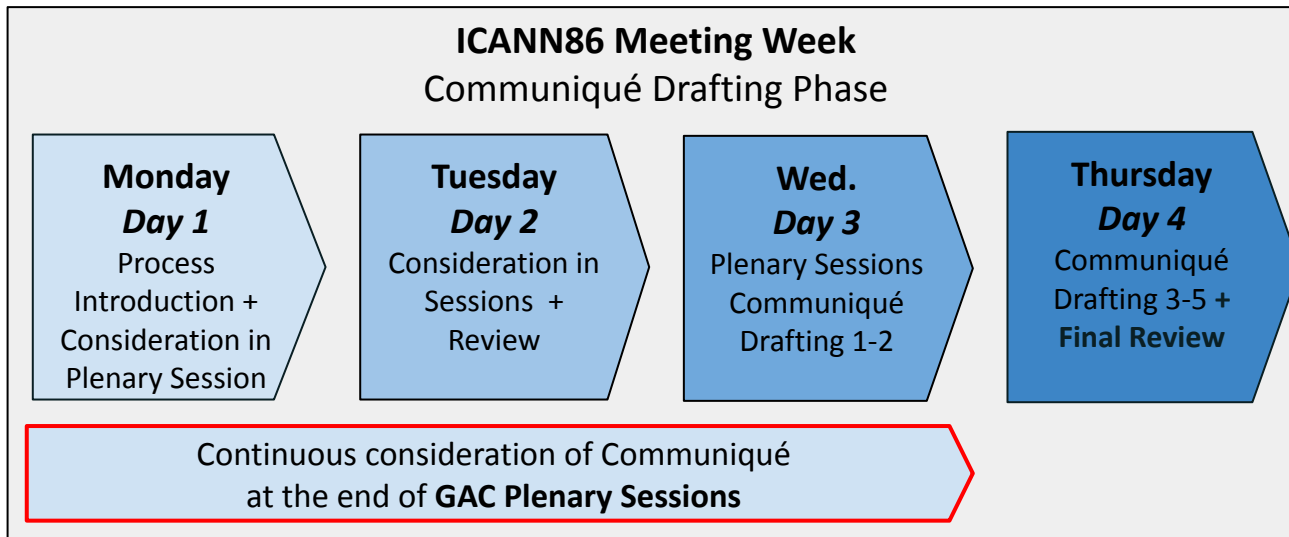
ICANN86 Meeting Week
Communiqué Drafting Phase

Monday
Day 1
Process Introduction + Consideration in Plenary Session

Tuesday
Day 2
Consideration in Sessions + Review

Wed.
Day 3
Plenary Sessions Communiqué Drafting 1-2

Thursday
Day 4
Communiqué Drafting 3-5 + Final Review

Continuous consideration of Communiqué at the end of GAC Plenary Sessions